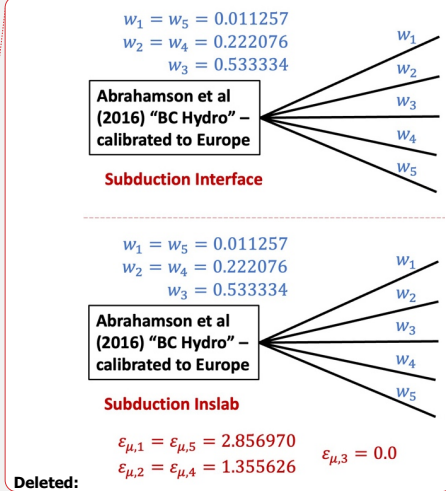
$w_1 = w_5 = 0.011257$
$w_2 = w_4 = 0.222076$
$w_3 = 0.533334$

Abrahamson et al (2016) "BC Hydro" – calibrated to Europe

$w_1$
$w_2$
$w_3$
$w_4$
$w_5$

Subduction Interface

$w_1 = w_5 = 0.011257$
$w_2 = w_4 = 0.222076$
$w_3 = 0.533334$

Abrahamson et al (2016) "BC Hydro" – calibrated to Europe

$w_1$
$w_2$
$w_3$
$w_4$
$w_5$

Subduction Inslab

$\varepsilon_{\mu,1} = \varepsilon_{\mu,5} = 2.856970$
$\varepsilon_{\mu,2} = \varepsilon_{\mu,4} = 1.355626$
$\varepsilon_{\mu,3} = 0.0$

Deleted: